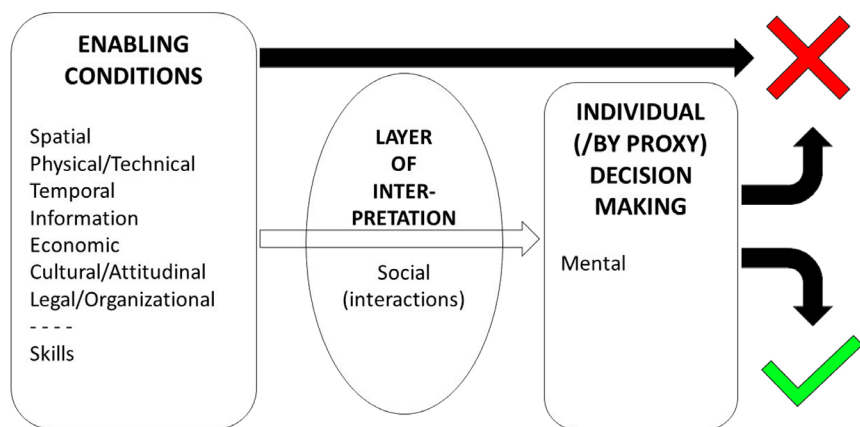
ENABLING CONDITIONS

Spatial
Physical/Technical
Temporal
Information
Economic
Cultural/Attitudinal
Legal/Organizational
- - - -
Skills

LAYER OF INTER-PRETATION

Social (interactions)

INDIVIDUAL (/BY PROXY) DECISION MAKING

Mental